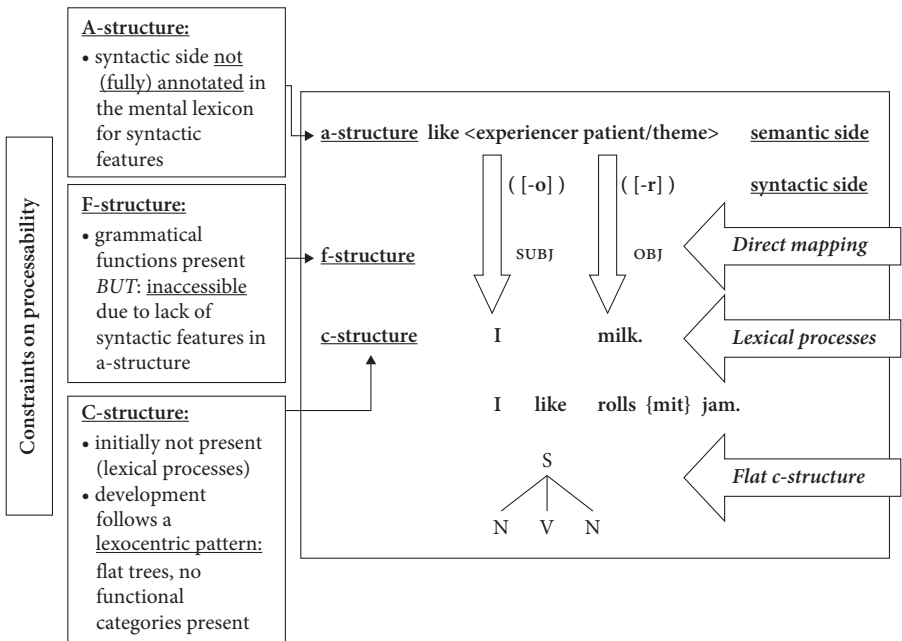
Constraints on processability

A-structure:
• syntactic side not (fully) annotated in the mental lexicon for syntactic features

F-structure:
• grammatical functions present BUT: inaccessible due to lack of syntactic features in a-structure

C-structure:
• initially not present (lexical processes)
• development follows a lexocentric pattern: flat trees, no functional categories present

a-structure like <experiencer patient/theme> semantic side

( [-o] ) ( [-r] ) syntactic side

f-structure SUBJ OBJ Direct mapping

c-structure I milk. Lexical processes

I like rolls {mit} jam.

S

N V N

Flat c-structure